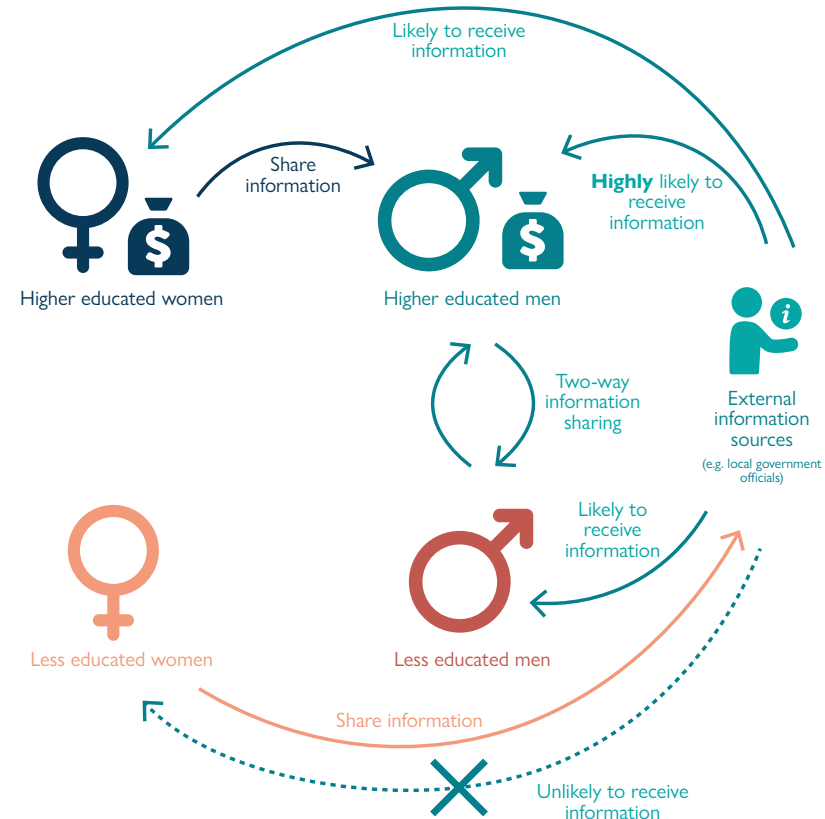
Likely to receive information

Share information

Highly likely to receive information

Higher educated women

Higher educated men

Two-way information sharing

External information sources

(e.g. local government officials)

Likely to receive information

Less educated women

Less educated men

Share information

Unlikely to receive information